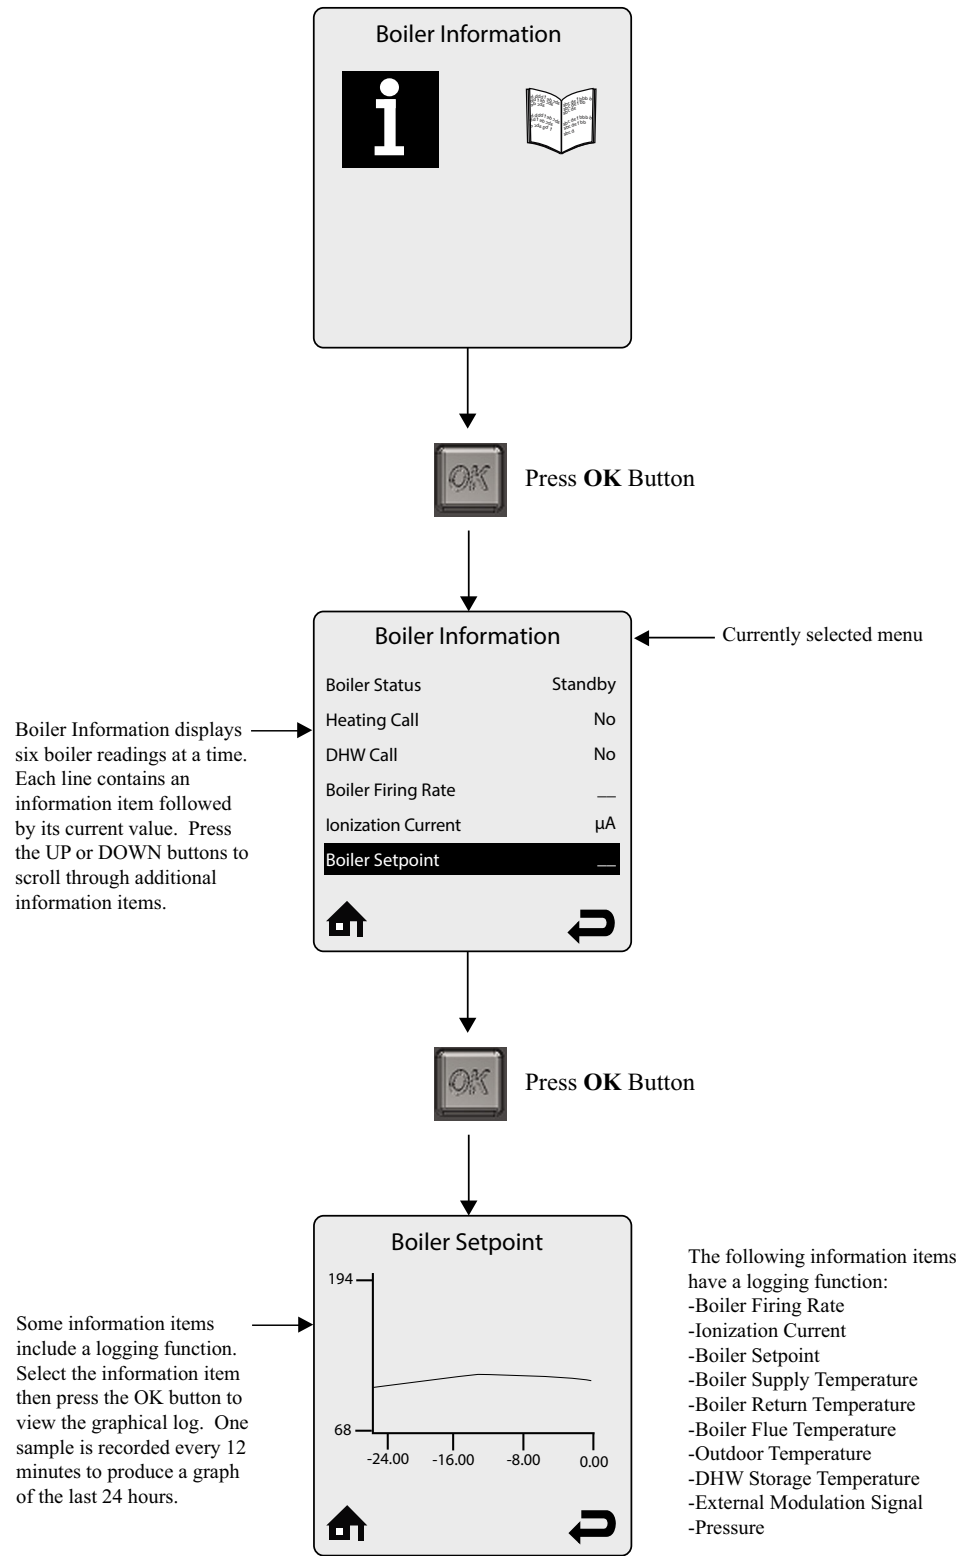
Boiler Information

OK

Press **OK** Button

Boiler Information

Currently selected menu

Boiler Information displays six boiler readings at a time. Each line contains an information item followed by its current value. Press the UP or DOWN buttons to scroll through additional information items.

Boiler Status Standby
Heating Call No
DHW Call No
Boiler Firing Rate __
Ionization Current µA
Boiler Setpoint __

OK

Press **OK** Button

Boiler Setpoint

194
68
-24.00 -16.00 -8.00 0.00

Some information items include a logging function. Select the information item then press the OK button to view the graphical log. One sample is recorded every 12 minutes to produce a graph of the last 24 hours.

The following information items have a logging function:
-Boiler Firing Rate
-Ionization Current
-Boiler Setpoint
-Boiler Supply Temperature
-Boiler Return Temperature
-Boiler Flue Temperature
-Outdoor Temperature
-DHW Storage Temperature
-External Modulation Signal
-Pressure